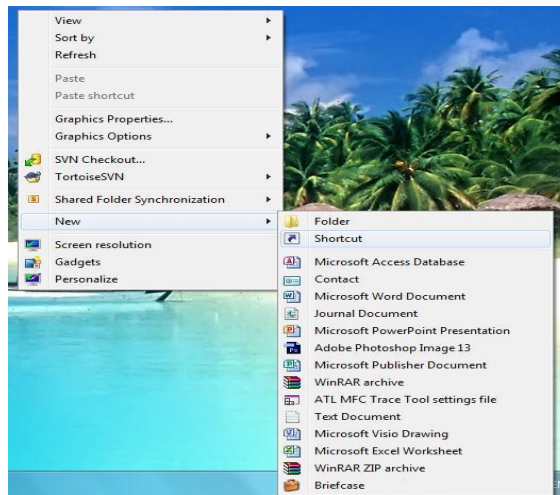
View
Sort by
Refresh

Paste
Paste shortcut

Graphics Properties...
Graphics Options

SVN Checkout...
TortoiseSVN

Shared Folder Synchronization

New

Screen resolution
Gadgets
Personalize

Folder
Shortcut

Microsoft Access Database
Contact
Microsoft Word Document
Journal Document
Microsoft PowerPoint Presentation
Adobe Photoshop Image 13
Microsoft Publisher Document
WinRAR archive
ATL MFC Trace Tool settings file
Text Document
Microsoft Visio Drawing
Microsoft Excel Worksheet
WinRAR ZIP archive
Briefcase